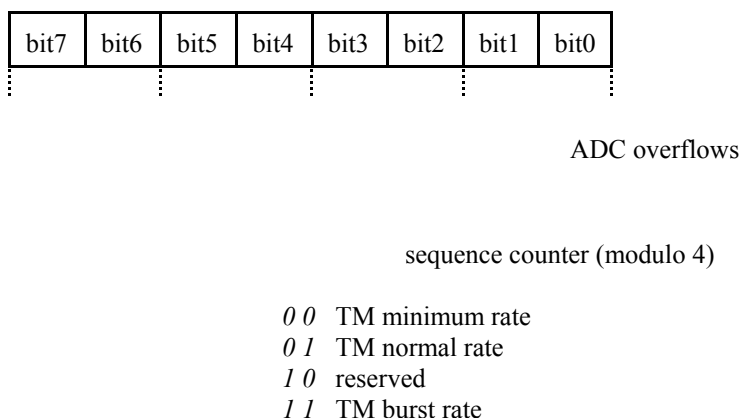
| bit7 | bit6 | bit5 | bit4 | bit3 | bit2 | bit1 | bit0 |
|---|---|---|---|---|---|---|---|

ADC overflows

sequence counter (modulo 4)

*0 0* TM minimum rate
*0 1* TM normal rate
*1 0* reserved
*1 1* TM burst rate